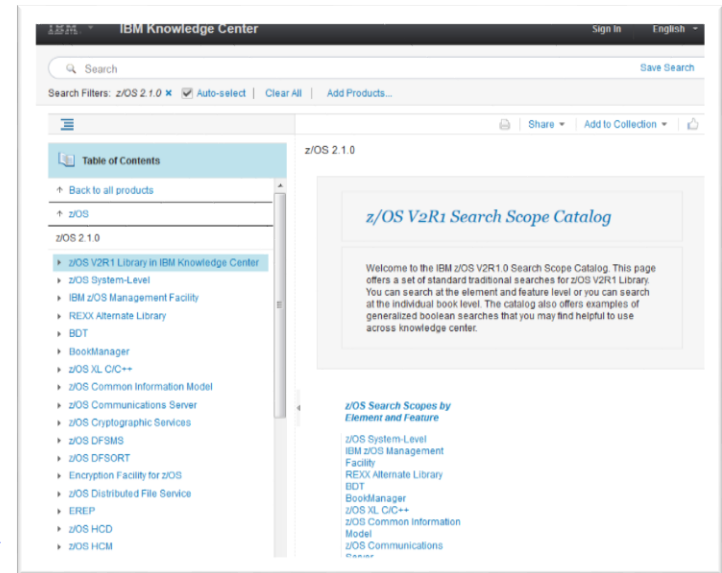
IBM IBM Knowledge Center Sign In English

Search Save Search

Search Filters: z/OS 2.1.0 × Auto-select | Clear All | Add Products...

Share Add to Collection

Table of Contents

Back to all products

z/OS

z/OS 2.1.0

z/OS V2R1 Library in IBM Knowledge Center
z/OS System-Level
IBM z/OS Management Facility
REXX Alternate Library
BDT
BookManager
z/OS XL C/C++
z/OS Common Information Model
z/OS Communications Server
z/OS Cryptographic Services
z/OS DFSMS
z/OS DFSORT
Encryption Facility for z/OS
z/OS Distributed File Service
EREP
z/OS HCD
z/OS HCM

z/OS 2.1.0

z/OS V2R1 Search Scope Catalog

Welcome to the IBM z/OS V2R1.0 Search Scope Catalog. This page offers a set of standard traditional searches for z/OS V2R1 Library. You can search at the element and feature level or you can search at the individual book level. The catalog also offers examples of generalized boolean searches that you may find helpful to use across knowledge center.

z/OS Search Scopes by Element and Feature

z/OS System-Level
IBM z/OS Management Facility
REXX Alternate Library
BDT
BookManager
z/OS XL C/C++
z/OS Common Information Model
z/OS Communications Server